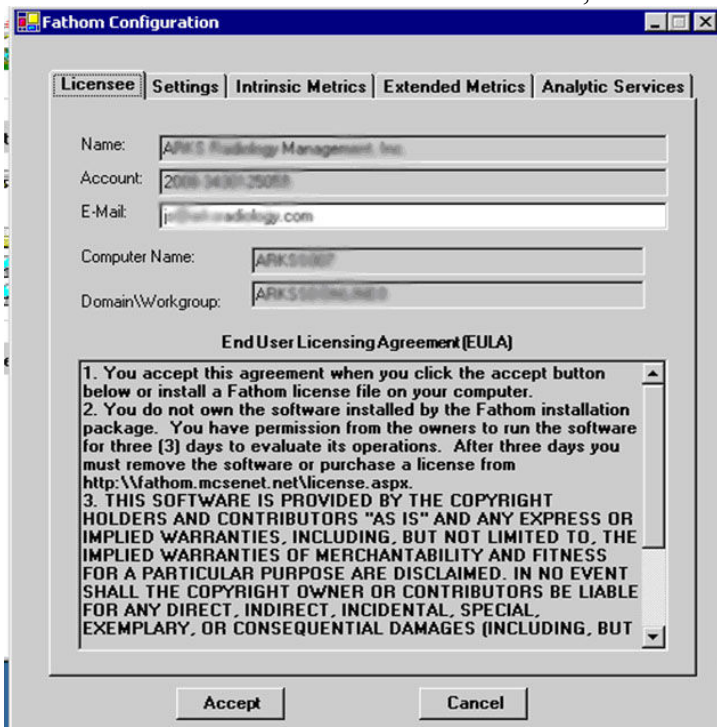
Fathom Configuration

Licensee | Settings | Intrinsic Metrics | Extended Metrics | Analytic Services

Name: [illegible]

Account: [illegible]

E-Mail: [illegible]radiology.com

Computer Name: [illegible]

Domain\Workgroup: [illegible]

End User Licensing Agreement (EULA)

1. You accept this agreement when you click the accept button below or install a Fathom license file on your computer.
2. You do not own the software installed by the Fathom installation package. You have permission from the owners to run the software for three (3) days to evaluate its operations. After three days you must remove the software or purchase a license from http:\\fathom.mcsenet.net\license.aspx.
3. THIS SOFTWARE IS PROVIDED BY THE COPYRIGHT HOLDERS AND CONTRIBUTORS "AS IS" AND ANY EXPRESS OR IMPLIED WARRANTIES, INCLUDING, BUT NOT LIMITED TO, THE IMPLIED WARRANTIES OF MERCHANTABILITY AND FITNESS FOR A PARTICULAR PURPOSE ARE DISCLAIMED. IN NO EVENT SHALL THE COPYRIGHT OWNER OR CONTRIBUTORS BE LIABLE FOR ANY DIRECT, INDIRECT, INCIDENTAL, SPECIAL, EXEMPLARY, OR CONSEQUENTIAL DAMAGES (INCLUDING, BUT

Accept

Cancel